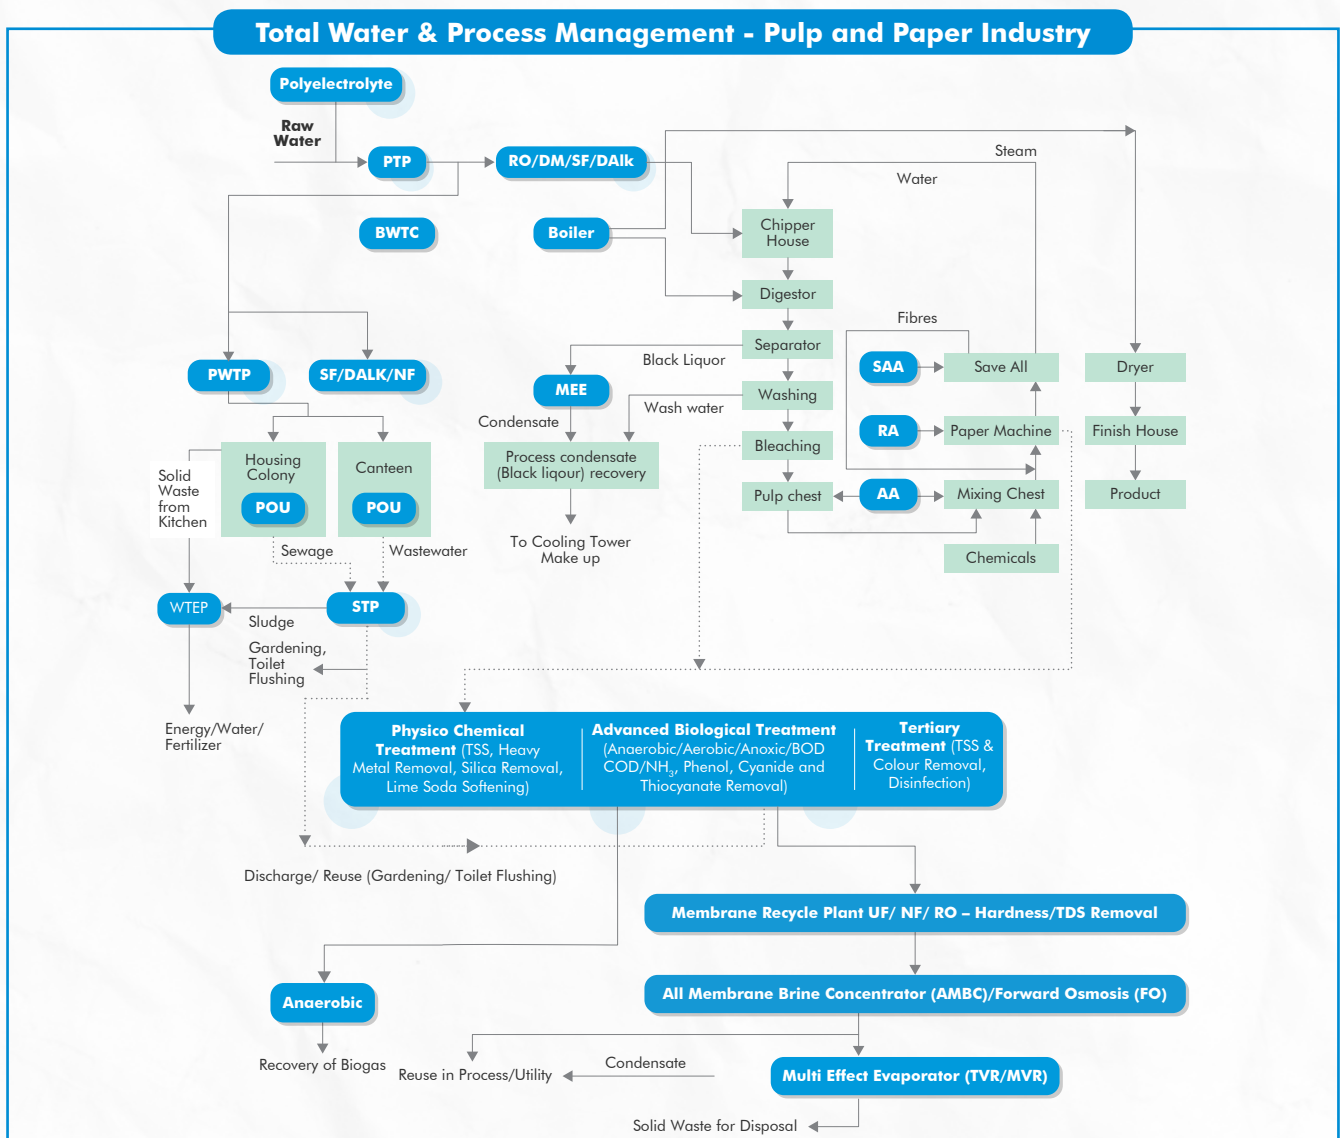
Total Water & Process Management - Pulp and Paper Industry

Polyelectrolyte

Raw Water

PTP

RO/DM/SF/DAlk

Steam

Water

BWTC

Boiler

Chipper House

Digestor

Fibres

Separator

Black Liquor

MEE

SAA

Save All

Dryer

PWTP

SF/DALK/NF

Washing

Wash water

Condensate

RA

Paper Machine

Finish House

Bleaching

Solid Waste from Kitchen

Housing Colony

POU

Canteen

POU

Process condensate (Black liqour) recovery

Pulp chest

AA

Mixing Chest

Product

To Cooling Tower Make up

Chemicals

Sewage

Wastewater

WTEP

STP

Sludge

Gardening, Toilet Flushing

Energy/Water/ Fertilizer

Physico Chemical Treatment (TSS, Heavy Metal Removal, Silica Removal, Lime Soda Softening)

Advanced Biological Treatment (Anaerobic/Aerobic/Anoxic/BOD COD/$NH_3$, Phenol, Cyanide and Thiocyanate Removal)

Tertiary Treatment (TSS & Colour Removal, Disinfection)

Discharge/ Reuse (Gardening/ Toilet Flushing)

Membrane Recycle Plant UF/ NF/ RO – Hardness/TDS Removal

Anaerobic

All Membrane Brine Concentrator (AMBC)/Forward Osmosis (FO)

Recovery of Biogas

Reuse in Process/Utility

Condensate

Multi Effect Evaporator (TVR/MVR)

Solid Waste for Disposal